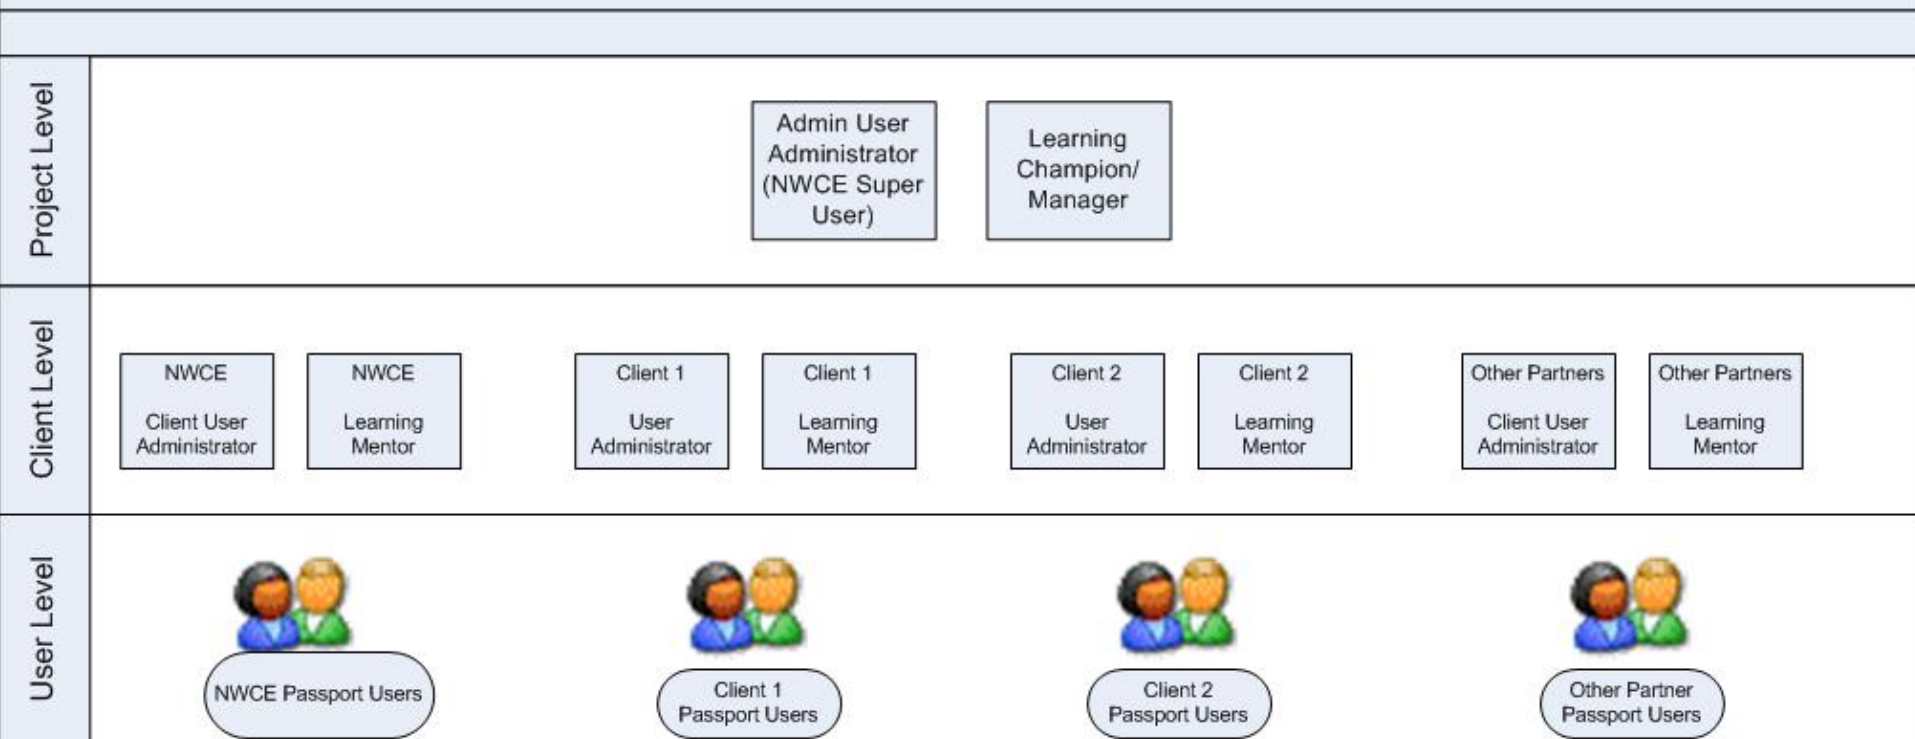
Project Level

Admin User Administrator (NWCE Super User)

Learning Champion/ Manager

Client Level

NWCE

Client User Administrator

NWCE

Learning Mentor

Client 1

User Administrator

Client 1

Learning Mentor

Client 2

User Administrator

Client 2

Learning Mentor

Other Partners

Client User Administrator

Other Partners

Learning Mentor

User Level

NWCE Passport Users

Client 1 Passport Users

Client 2 Passport Users

Other Partner Passport Users